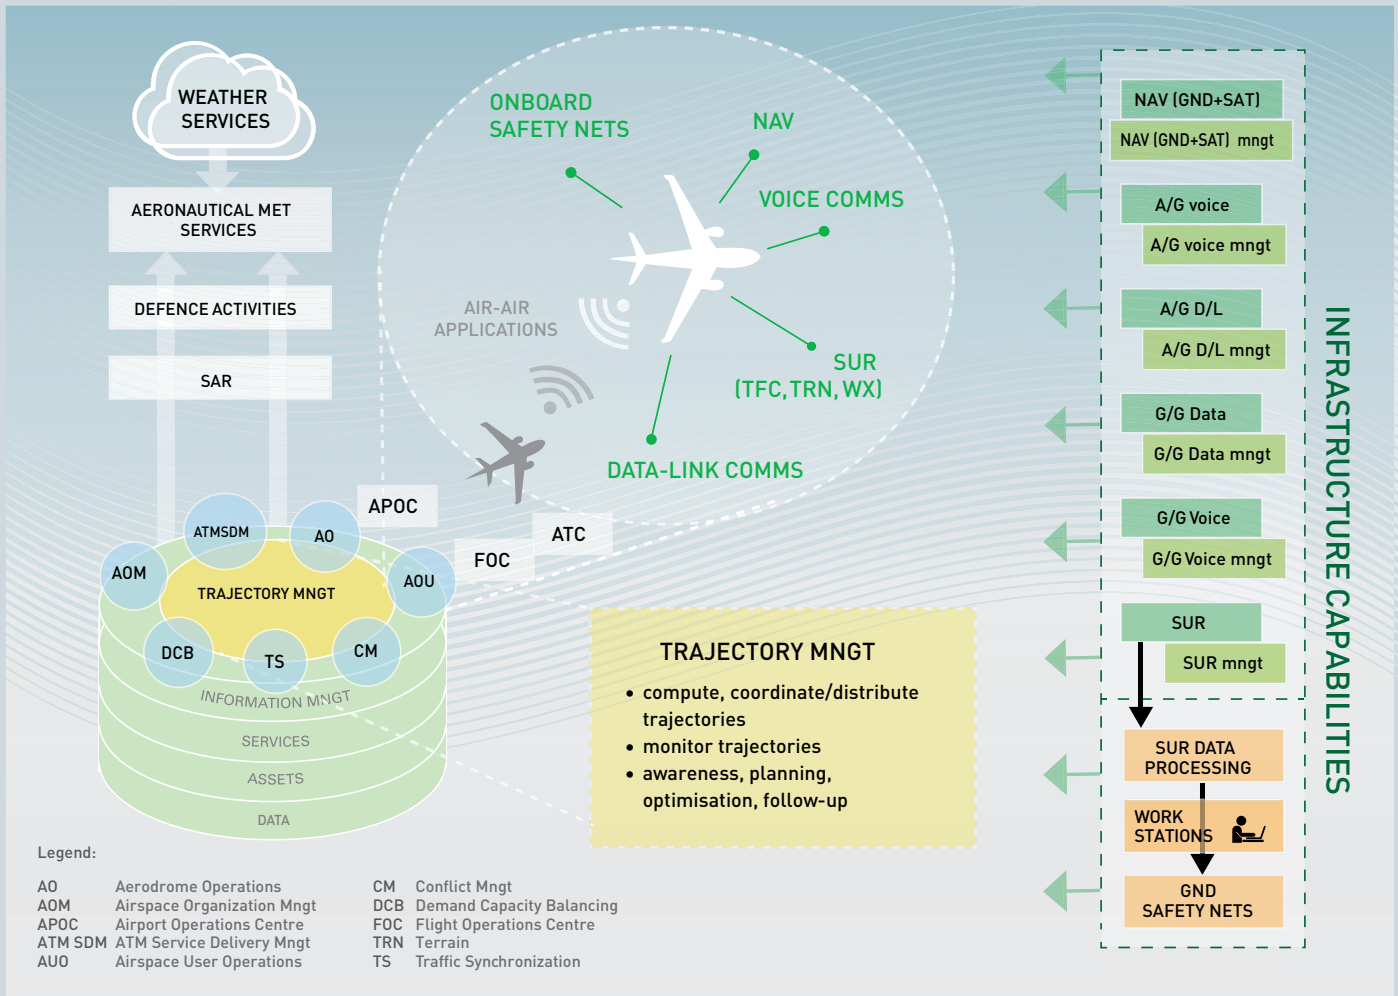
WEATHER SERVICES

AERONAUTICAL MET SERVICES

DEFENCE ACTIVITIES

SAR

ONBOARD SAFETY NETS

NAV

VOICE COMMS

AIR-AIR APPLICATIONS

SUR (TFC, TRN, WX)

DATA-LINK COMMS

APOC

ATC

FOC

ATMSDM

AO

AOM

TRAJECTORY MNGT

AOU

DCB

TS

CM

INFORMATION MNGT

SERVICES

ASSETS

DATA

TRAJECTORY MNGT
• compute, coordinate/distribute trajectories
• monitor trajectories
• awareness, planning, optimisation, follow-up

NAV (GND+SAT)
NAV (GND+SAT) mngt
A/G voice
A/G voice mngt
A/G D/L
A/G D/L mngt
G/G Data
G/G Data mngt
G/G Voice
G/G Voice mngt
SUR
SUR mngt
SUR DATA PROCESSING
WORK STATIONS
GND SAFETY NETS

INFRASTRUCTURE CAPABILITIES

Legend:

| | | | |
|---|---|---|---|
| AO | Aerodrome Operations | CM | Conflict Mngt |
| AOM | Airspace Organization Mngt | DCB | Demand Capacity Balancing |
| APOC | Airport Operations Centre | FOC | Flight Operations Centre |
| ATM SDM | ATM Service Delivery Mngt | TRN | Terrain |
| AUO | Airspace User Operations | TS | Traffic Synchronization |